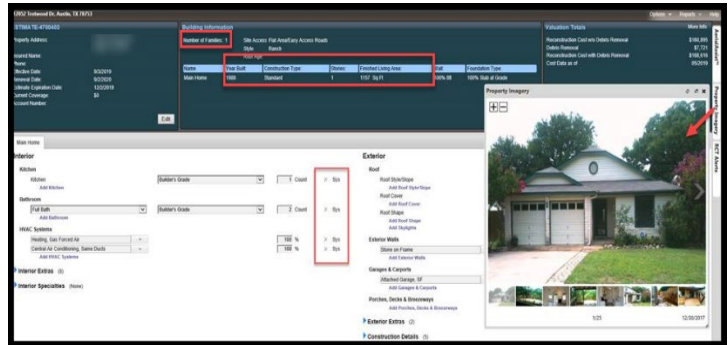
12052 Tealwood Dr, Austin, TX 78753

Options ▾ Reports ▾ Help

STMA16-4780465

Property Address

Insured Name

Name

Effective Date 9/3/2019

Renewal Date 9/2/2020

Estimate Expiration Date 12/2/2019

Current Coverage $0

Account Number

Edit

Building Information

Number of Families: 1

Site Access: Flat Area/Easy Access Roads

Style Ranch

| Name | Year Built | Construction Type | Stories | Finished Living Area | Wall | Foundation Type |
|---|---|---|---|---|---|---|
| Main Home | 1988 | Standard | 1 | 1197 Sq.Ft | 100% 08 | 100% Slab at Grade |

Valuation Totals

More Info

Reconstruction Cost w/o Debris Removal $166,895

Debris Removal $7,721

Reconstruction Cost with Debris Removal $168,616

Cost Data as of 05/2019

Property Imagery

Main Home

Interior

Kitchen

Kitchen | Builder's Grade | 1 Count | > Sys

Add Kitchen

Bathroom

Full Bath | Builder's Grade | 2 Count | > Sys

Add Bathroom

HVAC Systems

Heating, Gas Forced Air | 100 % | > Sys

Central Air Conditioning, Same Ducts | 100 % | > Sys

Add HVAC Systems

Interior Extras (0)

Interior Specialties (None)

Exterior

Roof

Roof Style/Shape

Add Roof Style/Shape

Roof Cover

Add Roof Cover

Roof Shape

Add Roof Shape

Add Skylights

Exterior Walls

Stone on Frame

Add Exterior Walls

Garages & Carports

Attached Garage, SF

Add Garages & Carports

Porches, Decks & Breezeways

Add Porches, Decks & Breezeways

Exterior Extras (2)

Construction Details (1)

1/25

12/30/2017

AerialAssist™

Property Imagery

RCT Alerts